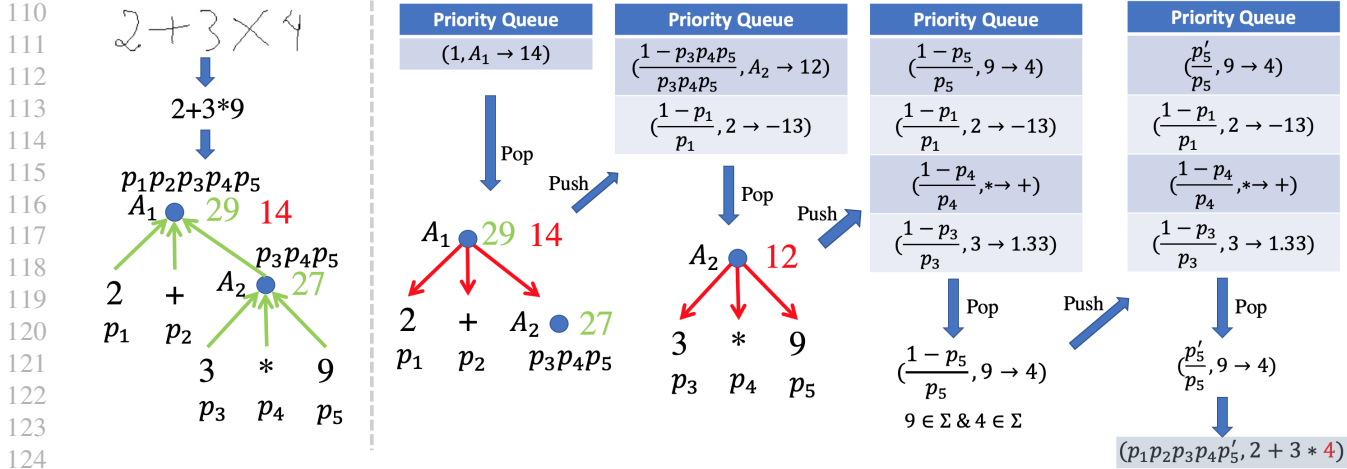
110
111
112
113
114
115
116
117
118
119
120
121
122
123
124

2+3×4

2+3*9

$p_1p_2p_3p_4p_5$

$A_1$ 29 14

$p_3p_4p_5$

$A_2$ 27

2 + 3 * 9

$p_1$ $p_2$ $p_3$ $p_4$ $p_5$

Priority Queue

$(1, A_1 \rightarrow 14)$

Pop

$A_1$ 29 14

2 + $A_2$ 27

$p_1$ $p_2$ $p_3p_4p_5$

Push

Priority Queue

$(\frac{1-p_3p_4p_5}{p_3p_4p_5}, A_2 \rightarrow 12)$

$(\frac{1-p_1}{p_1}, 2 \rightarrow -13)$

Pop

$A_2$ 12

3 * 9

$p_3$ $p_4$ $p_5$

Push

Priority Queue

$(\frac{1-p_5}{p_5}, 9 \rightarrow 4)$

$(\frac{1-p_1}{p_1}, 2 \rightarrow -13)$

$(\frac{1-p_4}{p_4}, * \rightarrow +)$

$(\frac{1-p_3}{p_3}, 3 \rightarrow 1.33)$

Pop

$(\frac{1-p_5}{p_5}, 9 \rightarrow 4)$

$9 \in \Sigma$ & $4 \in \Sigma$

Push

Priority Queue

$(\frac{p_5'}{p_5}, 9 \rightarrow 4)$

$(\frac{1-p_1}{p_1}, 2 \rightarrow -13)$

$(\frac{1-p_4}{p_4}, * \rightarrow +)$

$(\frac{1-p_3}{p_3}, 3 \rightarrow 1.33)$

Pop

$(\frac{p_5'}{p_5}, 9 \rightarrow 4)$

$(p_1p_2p_3p_4p_5', 2+3*4)$